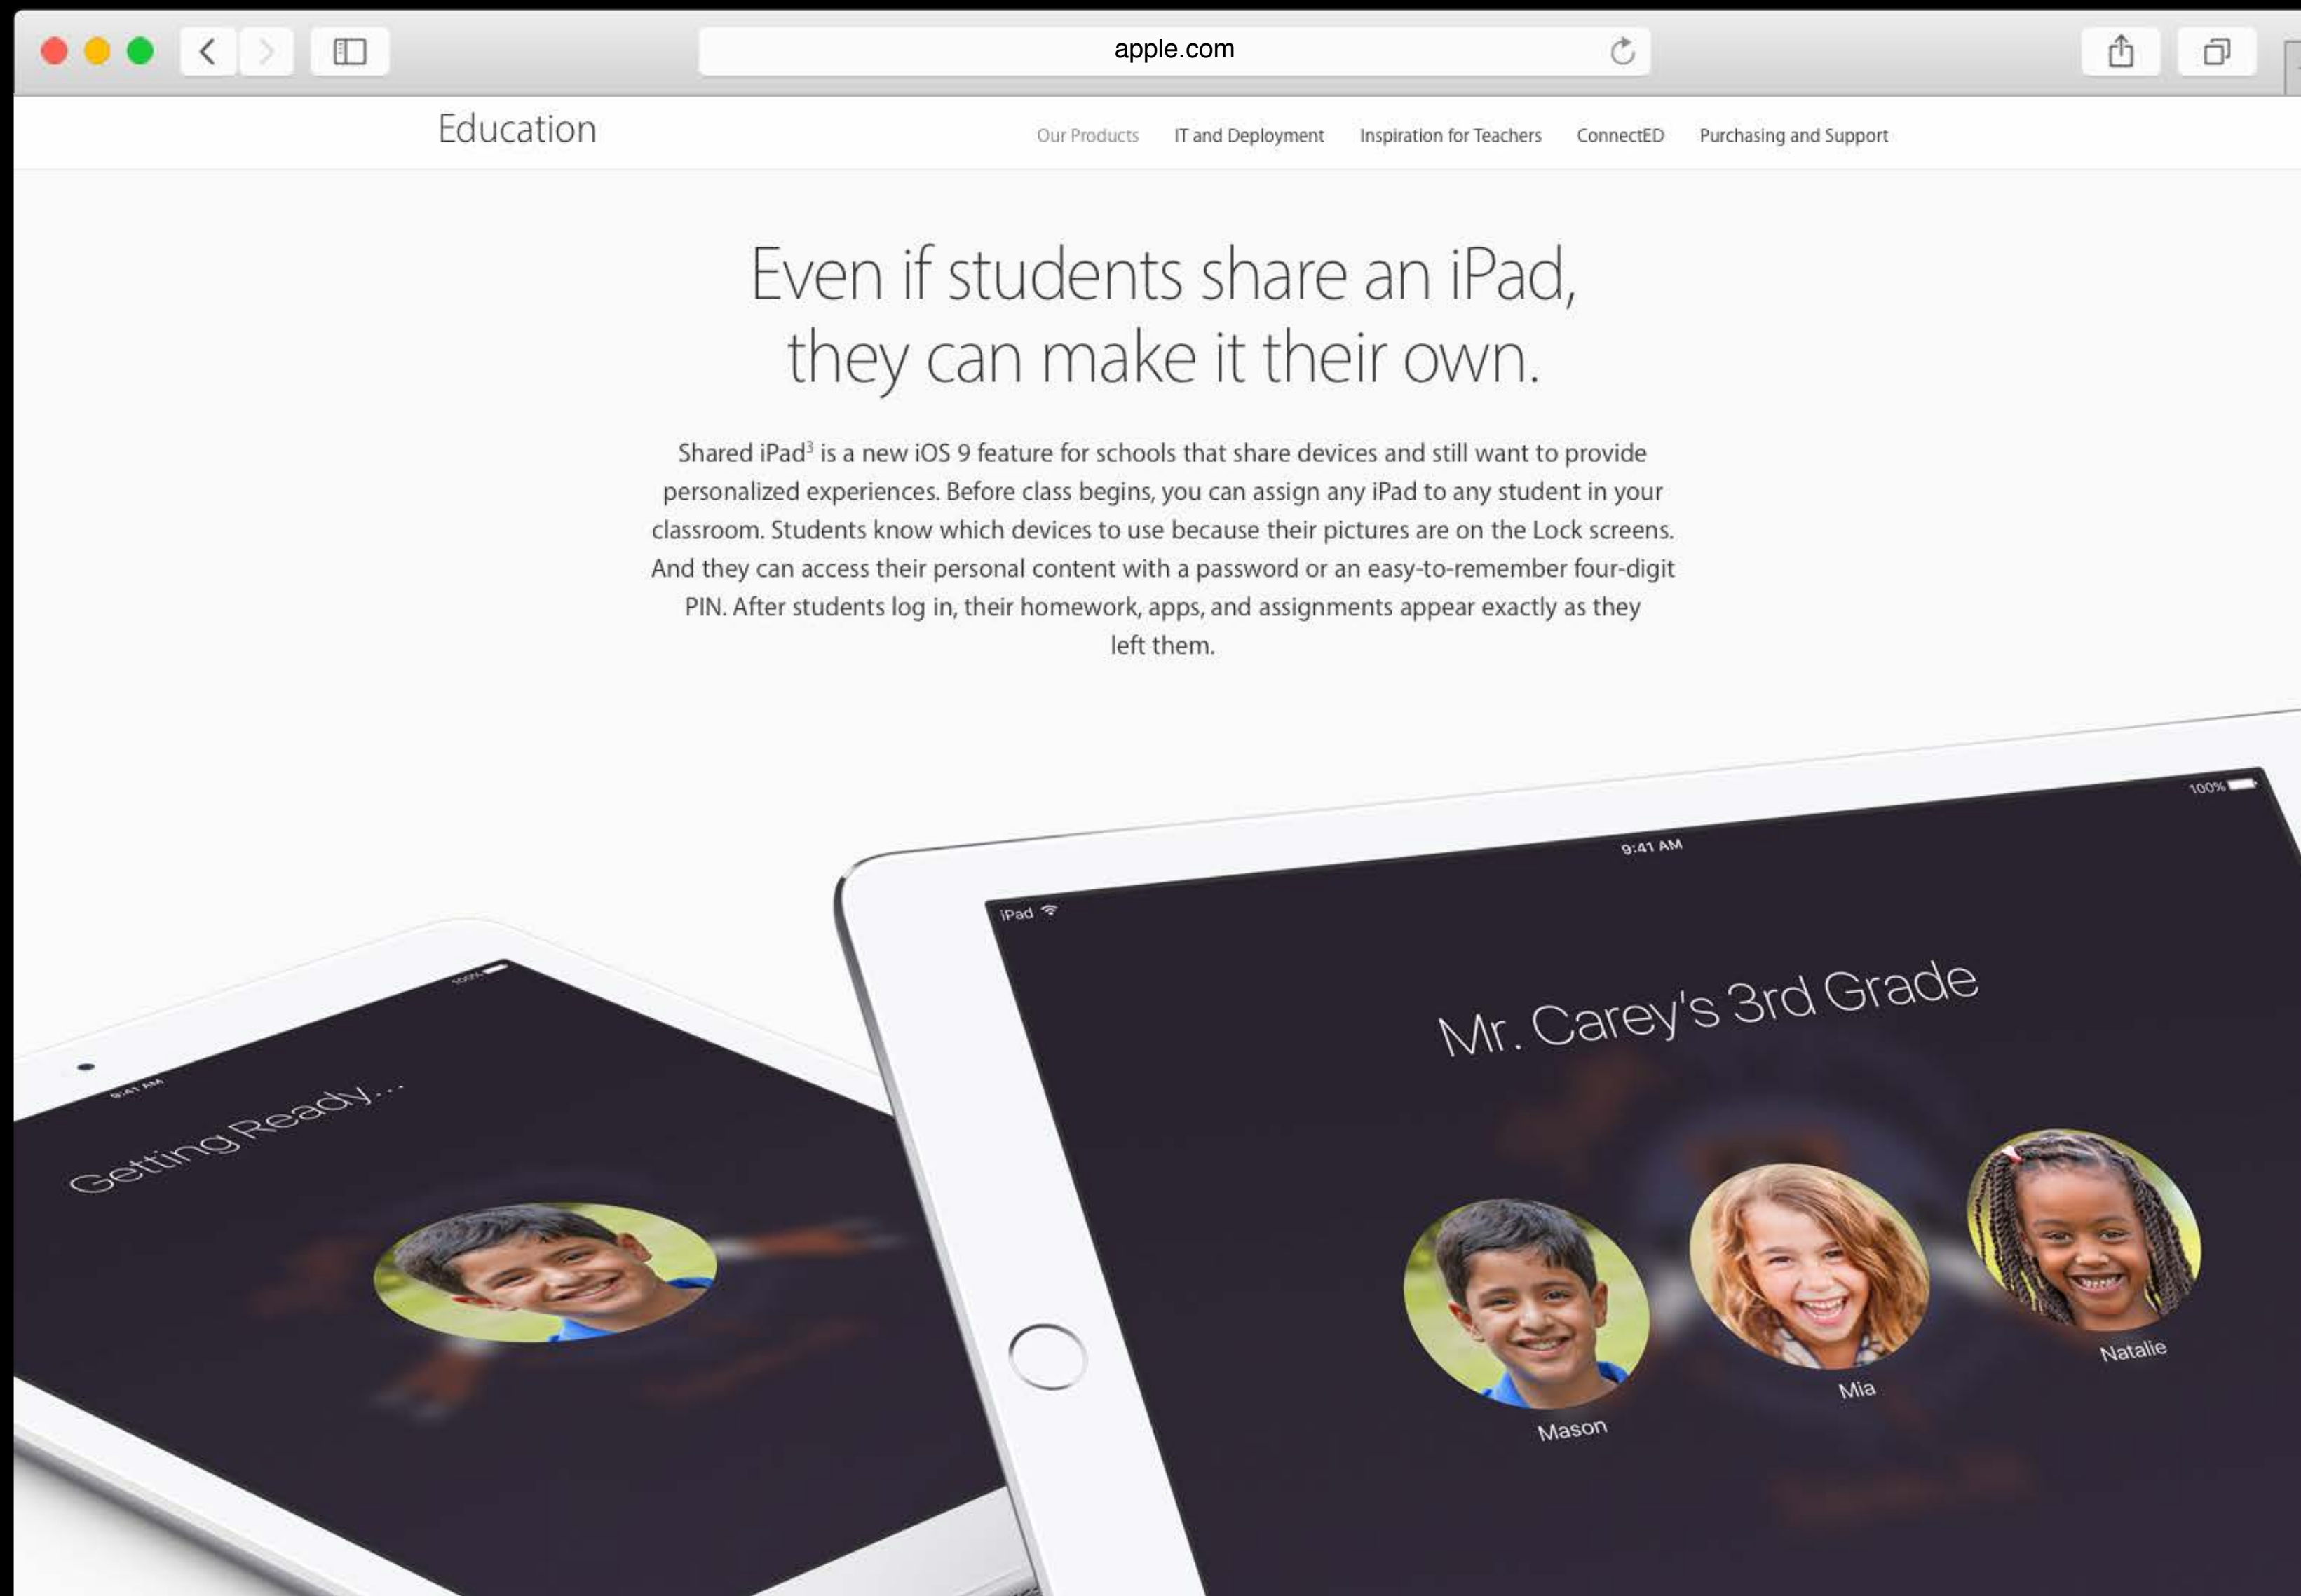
apple.com

Education

Our Products IT and Deployment Inspiration for Teachers ConnectED Purchasing and Support

Even if students share an iPad, they can make it their own.

Shared iPad$^3$ is a new iOS 9 feature for schools that share devices and still want to provide personalized experiences. Before class begins, you can assign any iPad to any student in your classroom. Students know which devices to use because their pictures are on the Lock screens. And they can access their personal content with a password or an easy-to-remember four-digit PIN. After students log in, their homework, apps, and assignments appear exactly as they left them.

9:41 AM 100%

Getting Ready...

iPad 9:41 AM 100%

Mr. Carey's 3rd Grade

Mason

Mia

Natalie